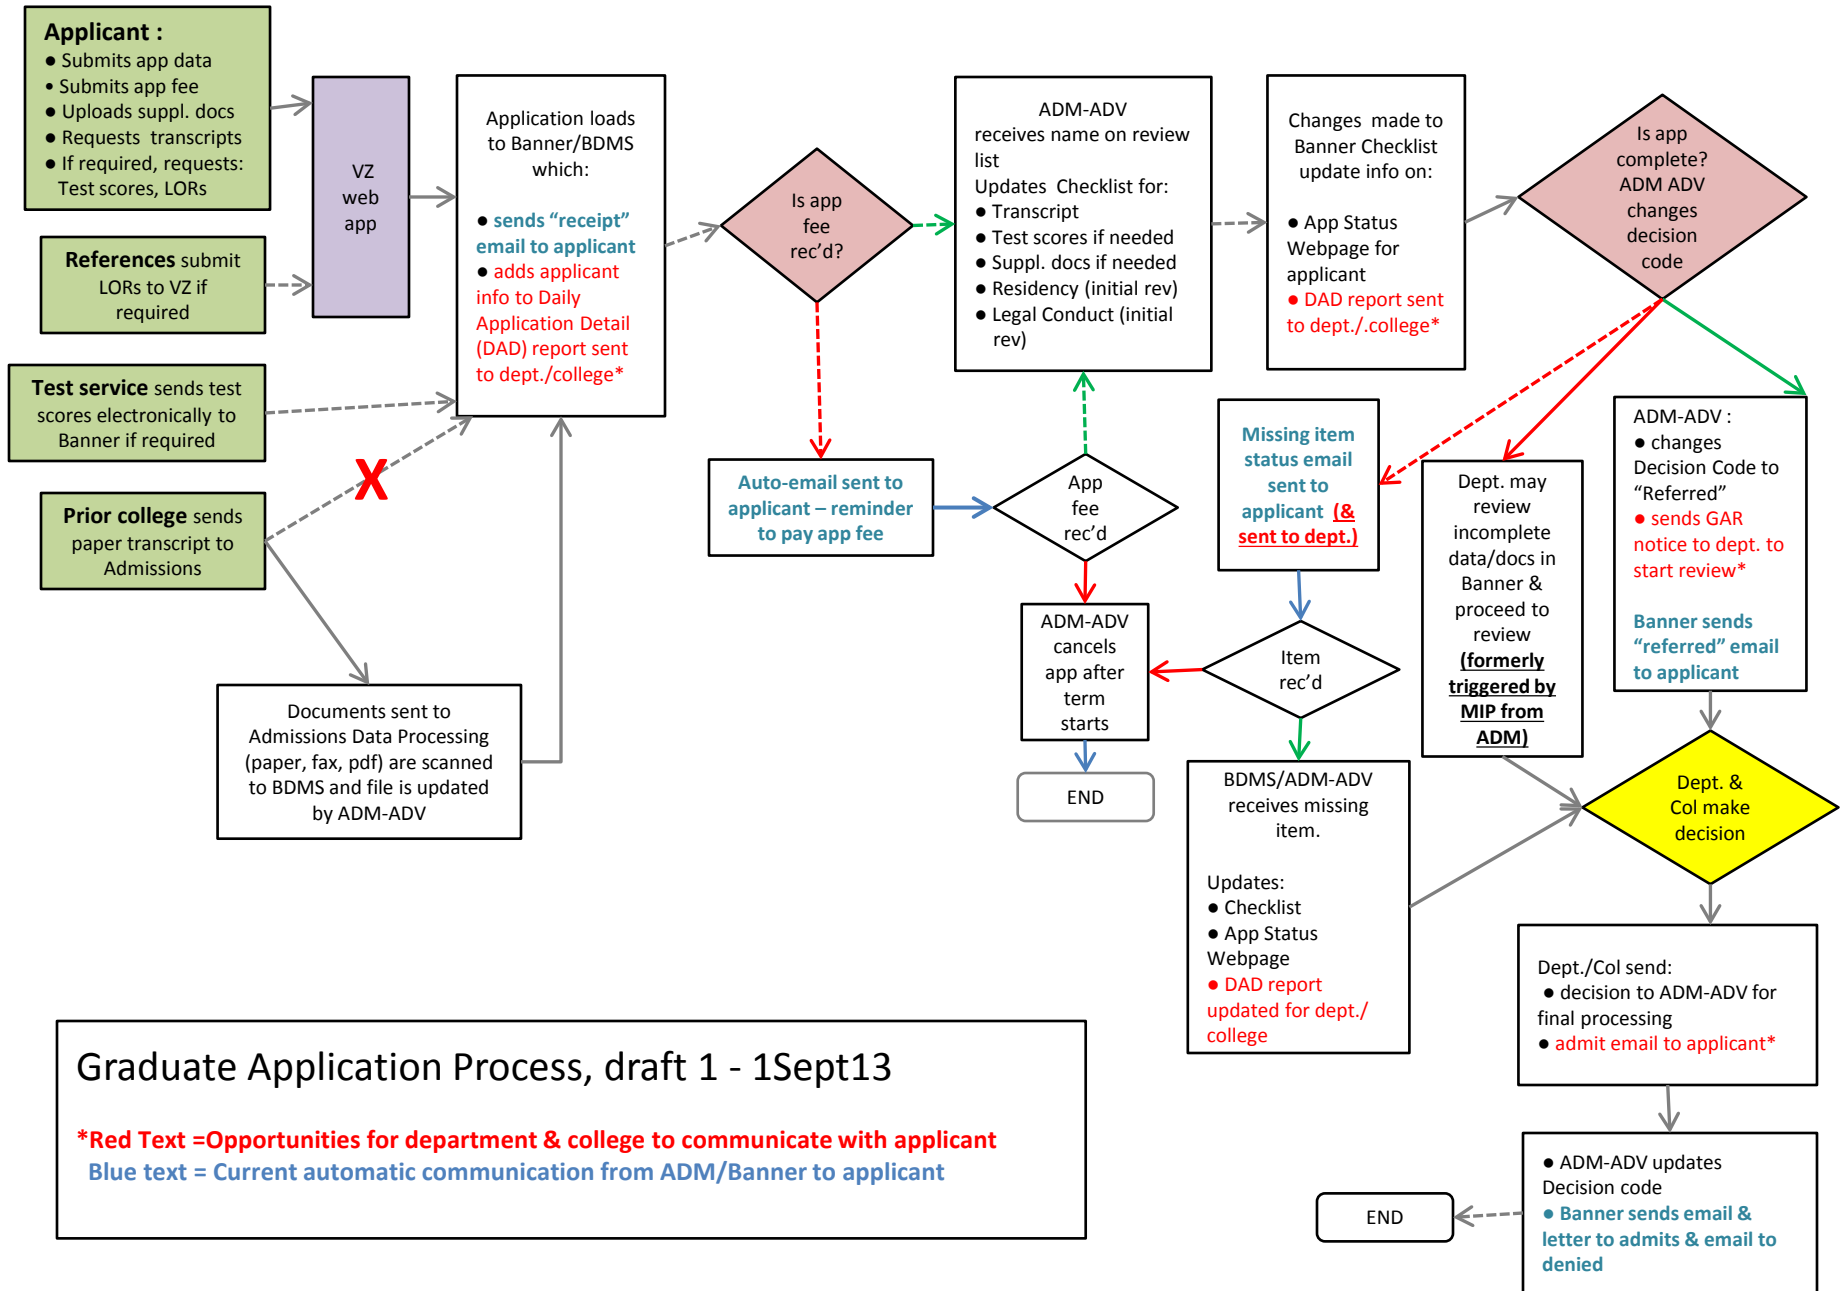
Applicant :
● Submits app data
● Submits app fee
● Uploads suppl. docs
● Requests transcripts
● If required, requests: Test scores, LORs

References submit LORs to VZ if required

Test service sends test scores electronically to Banner if required

Prior college sends paper transcript to Admissions

VZ web app

X

Documents sent to Admissions Data Processing (paper, fax, pdf) are scanned to BDMS and file is updated by ADM-ADV

Application loads to Banner/BDMS which:

● sends "receipt" email to applicant
● adds applicant info to Daily Application Detail (DAD) report sent to dept./college*

Is app fee rec'd?

Auto-email sent to applicant – reminder to pay app fee

App fee rec'd

ADM-ADV cancels app after term starts

END

ADM-ADV receives name on review list
Updates Checklist for:
● Transcript
● Test scores if needed
● Suppl. docs if needed
● Residency (initial rev)
● Legal Conduct (initial rev)

Changes made to Banner Checklist update info on:

● App Status Webpage for applicant
● DAD report sent to dept./college*

Is app complete? ADM ADV changes decision code

Missing item status email sent to applicant (& sent to dept.)

Item rec'd

BDMS/ADM-ADV receives missing item.

Updates:
● Checklist
● App Status Webpage
● DAD report updated for dept./ college

Dept. may review incomplete data/docs in Banner & proceed to review (formerly triggered by MIP from ADM)

ADM-ADV :
● changes Decision Code to "Referred"
● sends GAR notice to dept. to start review*

Banner sends "referred" email to applicant

Dept. & Col make decision

Dept./Col send:
● decision to ADM-ADV for final processing
● admit email to applicant*

● ADM-ADV updates Decision code
● Banner sends email & letter to admits & email to denied

END

Graduate Application Process, draft 1 - 1Sept13

*Red Text =Opportunities for department & college to communicate with applicant
Blue text = Current automatic communication from ADM/Banner to applicant